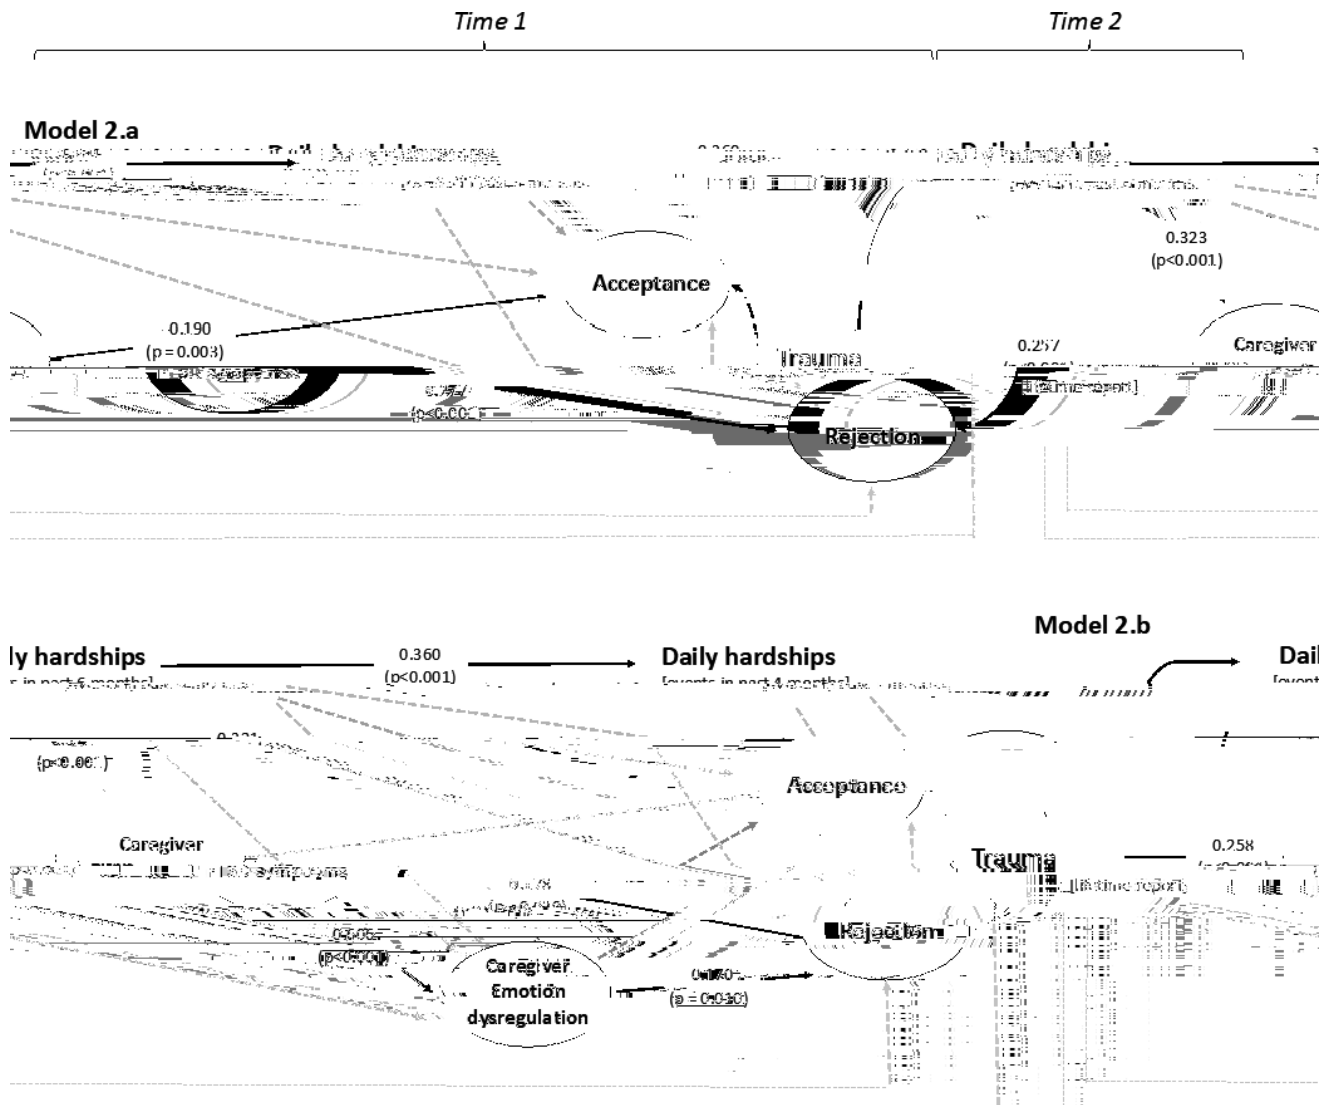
Time 1

Time 2

Model 2.a

Daily hardships

Daily hardships

0.323
(p<0.001)

Acceptance

0.190
(p = 0.003)

Trauma

0.257

[lifetime report]

Caregiver

Rejection

Model 2.b

ly hardships

0.360
(p<0.001)

Daily hardships

Dail

(p<0.001)

Acceptance

Caregiver

symptoms

Trauma

0.258

[lifetime report]

Rejection

Caregiver
Emotion
dysregulation

(p = 0.010)